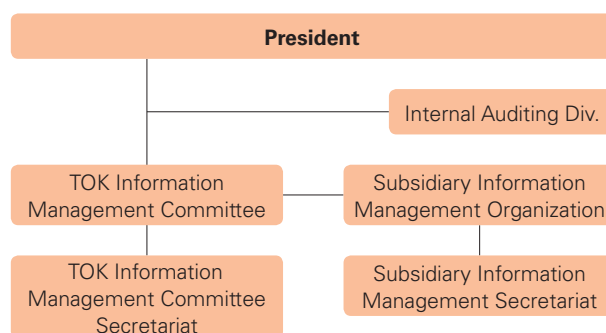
President

Internal Auditing Div.

TOK Information Management Committee

Subsidiary Information Management Organization

TOK Information Management Committee Secretariat

Subsidiary Information Management Secretariat